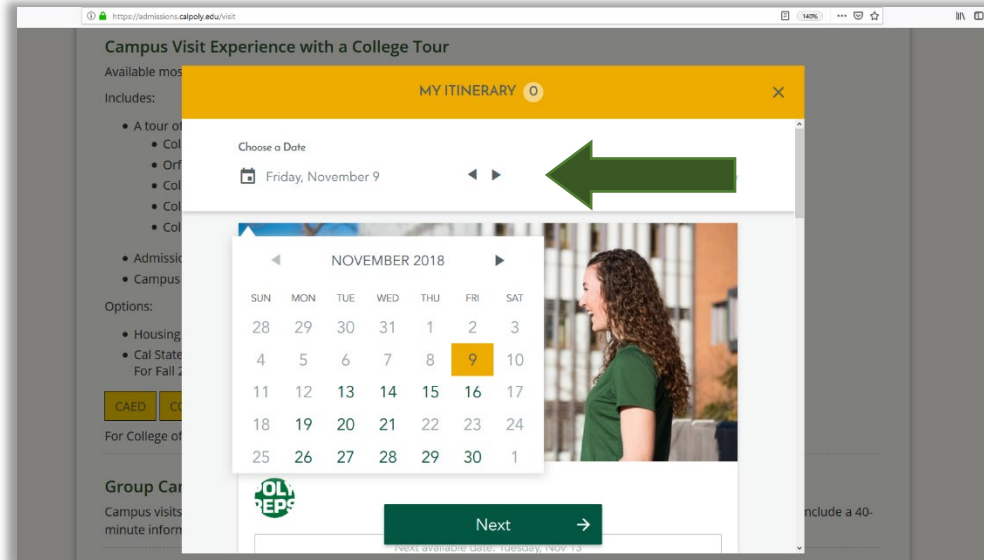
https://admissions.calpoly.edu/visit

140%

Campus Visit Experience with a College Tour

Available mos

Includes:

• A tour of
• Col
• Orf
• Col
• Col
• Col

• Admissi
• Campus

Options:

• Housing
• Cal State
For Fall 2

CAED

For College of

Group Ca

Campus visits

minute inform

include a 40-

MY ITINERARY 0

Choose a Date

Friday, November 9

NOVEMBER 2018

| SUN | MON | TUE | WED | THU | FRI | SAT |
|---|---|---|---|---|---|---|
| 28 | 29 | 30 | 31 | 1 | 2 | 3 |
| 4 | 5 | 6 | 7 | 8 | 9 | 10 |
| 11 | 12 | 13 | 14 | 15 | 16 | 17 |
| 18 | 19 | 20 | 21 | 22 | 23 | 24 |
| 25 | 26 | 27 | 28 | 29 | 30 | 1 |

OLY REPS

Next →

Next available date: Tuesday, Nov 13